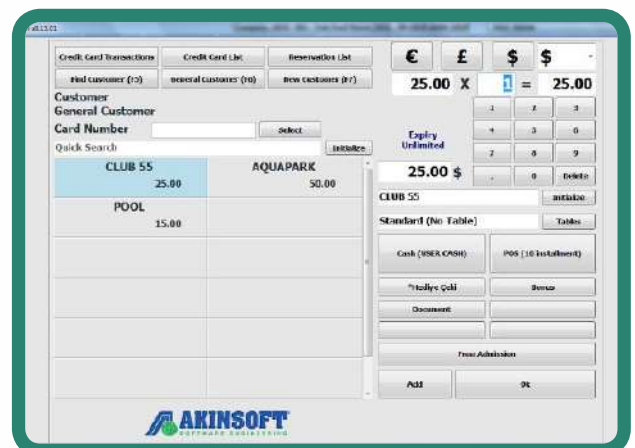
Credit Card Transactions
Credit Card List
Reservation List
Find Customer (F5)
General Customer (F6)
New Customer (F7)
€ £ $ $
25.00 X 1 = 25.00
Customer
General Customer
Card Number
Select
Quick Search
Initialize
Expiry
Unlimited
1 2 3
4 5 6
7 8 9
. 0 Delete
CLUB 55
25.00
AQUAPARK
50.00
POOL
15.00
25.00 $
CLUB 55
Initialize
Standard (No Table)
Tables
Cash (USER CASH)
POS (10 Installment)
Hediye Çeki
Bonus
Document
Free Admission
Add
Ok
AKINSOFT